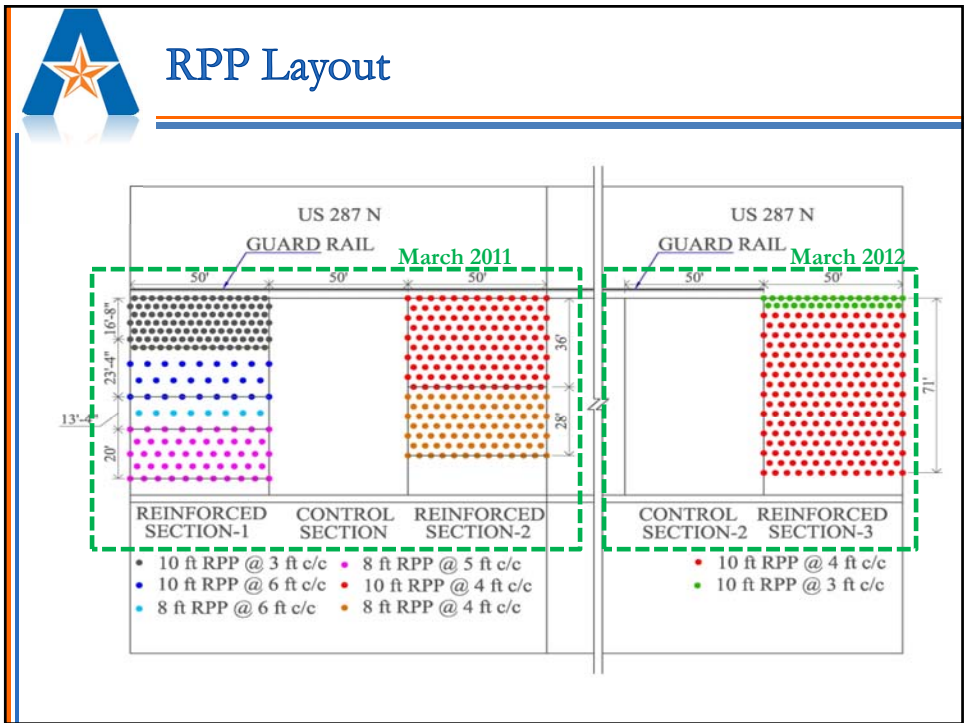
RPP Layout

US 287 N

GUARD RAIL

March 2011

50'

50'

50'

16'-8"

23'-4"

13'-4"

20'

36'

28'

REINFORCED SECTION-1

CONTROL SECTION

REINFORCED SECTION-2

10 ft RPP @ 3 ft c/c

10 ft RPP @ 6 ft c/c

8 ft RPP @ 6 ft c/c

8 ft RPP @ 5 ft c/c

10 ft RPP @ 4 ft c/c

8 ft RPP @ 4 ft c/c

US 287 N

GUARD RAIL

March 2012

50'

50'

71'

CONTROL SECTION-2

REINFORCED SECTION-3

10 ft RPP @ 4 ft c/c

10 ft RPP @ 3 ft c/c